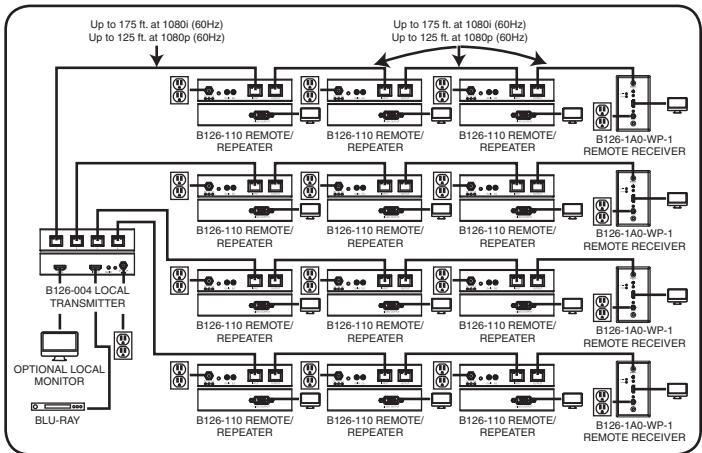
Up to 175 ft. at 1080i (60Hz)
Up to 125 ft. at 1080p (60Hz)

Up to 175 ft. at 1080i (60Hz)
Up to 125 ft. at 1080p (60Hz)

B126-110 REMOTE/ REPEATER
B126-110 REMOTE/ REPEATER
B126-110 REMOTE/ REPEATER
B126-1A0-WP-1 REMOTE RECEIVER

B126-110 REMOTE/ REPEATER
B126-110 REMOTE/ REPEATER
B126-110 REMOTE/ REPEATER
B126-1A0-WP-1 REMOTE RECEIVER

B126-004 LOCAL TRANSMITTER

B126-110 REMOTE/ REPEATER
B126-110 REMOTE/ REPEATER
B126-110 REMOTE/ REPEATER
B126-1A0-WP-1 REMOTE RECEIVER

OPTIONAL LOCAL MONITOR

BLU-RAY

B126-110 REMOTE/ REPEATER
B126-110 REMOTE/ REPEATER
B126-110 REMOTE/ REPEATER
B126-1A0-WP-1 REMOTE RECEIVER